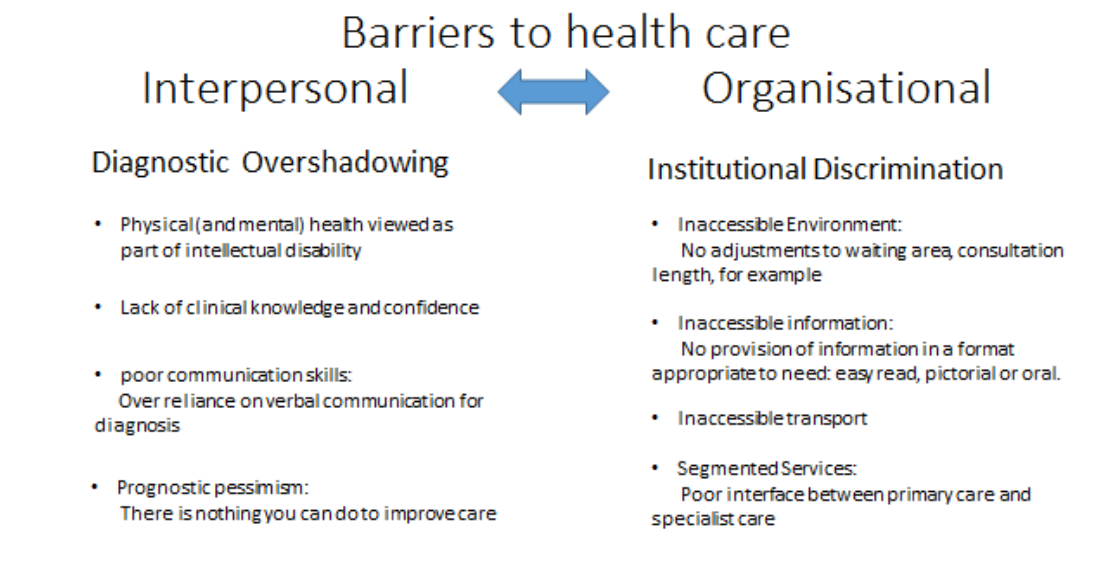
Barriers to health care

Interpersonal

Organisational

Diagnostic Overshadowing

- Physical (and mental) health viewed as part of intellectual disability
- Lack of clinical knowledge and confidence
- poor communication skills: Over reliance on verbal communication for diagnosis
- Prognostic pessimism: There is nothing you can do to improve care

Institutional Discrimination

- Inaccessible Environment: No adjustments to waiting area, consultation length, for example
- Inaccessible information: No provision of information in a format appropriate to need: easy read, pictorial or oral.
- Inaccessible transport
- Segmented Services: Poor interface between primary care and specialist care